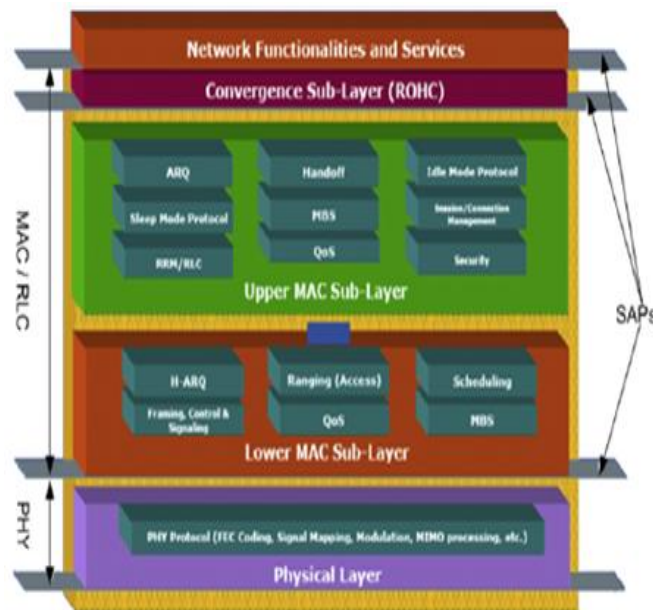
Network Functionalities and Services

Convergence Sub-Layer (ROHC)

MAC / RLC

ARQ

Handoff

Idle Mode Protocol

Sleep Mode Protocol

MBS

Session/Connection Management

RRM/RLC

QoS

Security

Upper MAC Sub-Layer

SAPs

H-ARQ

Ranging (Access)

Scheduling

Framing, Control & Signaling

QoS

MBS

Lower MAC Sub-Layer

PHY

PHY Protocol (FEC Coding, Signal Mapping, Modulation, MIMO processing, etc.)

Physical Layer